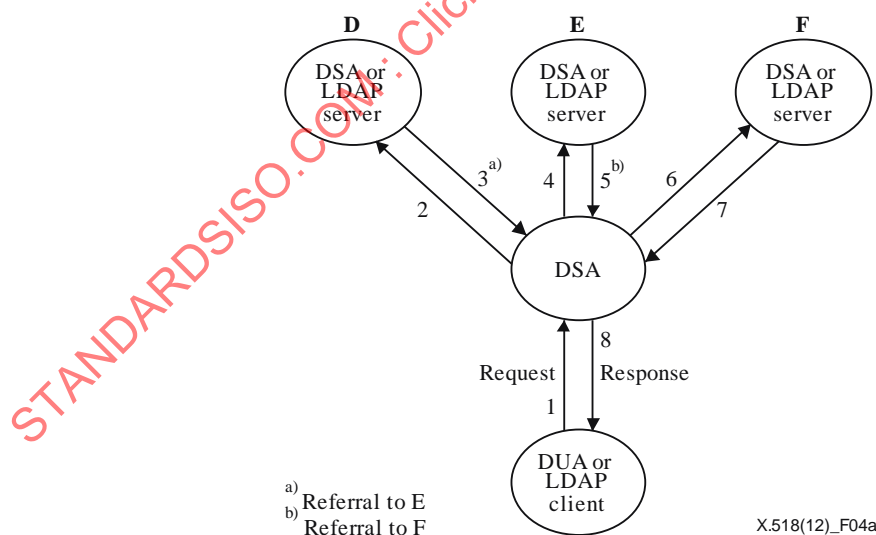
STANDARDSISO.COM : Clic

D

DSA or LDAP server

E

DSA or LDAP server

F

DSA or LDAP server

$3^{a)}$

2

4

$5^{b)}$

6

7

DSA

8

Request

Response

1

DUA or LDAP client

a) Referral to E
b) Referral to F

X.518(12)_F04a